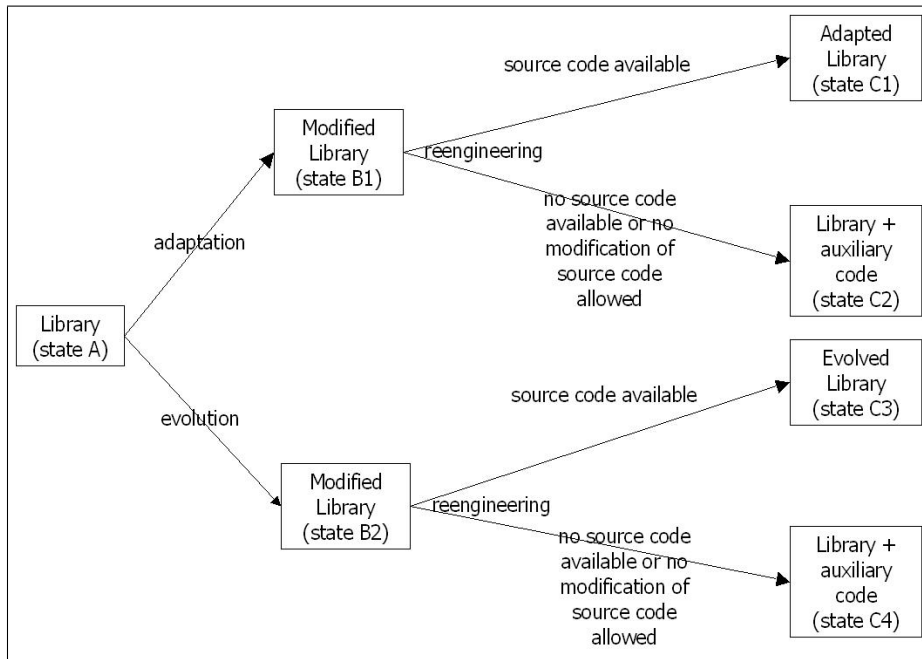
Library (state A)

adaptation

evolution

Modified Library (state B1)

reengineering

source code available

no source code available or no modification of source code allowed

Adapted Library (state C1)

Library + auxiliary code (state C2)

Modified Library (state B2)

reengineering

source code available

no source code available or no modification of source code allowed

Evolved Library (state C3)

Library + auxiliary code (state C4)